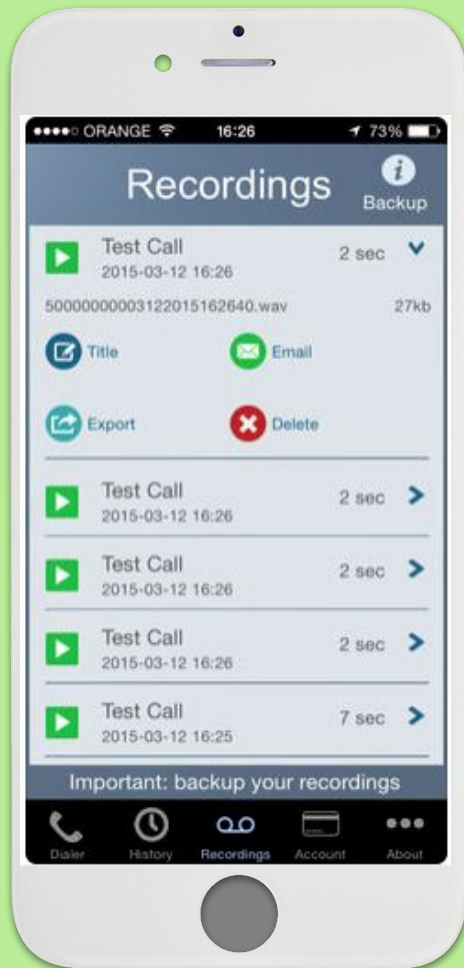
●●●●○ ORANGE 16:26 73%

Recordings

Backup

Test Call
2015-03-12 16:26
2 sec

5000000000031220151626​40.wav
27kb

Title

Email

Export

Delete

Test Call
2015-03-12 16:26
2 sec

Test Call
2015-03-12 16:26
2 sec

Test Call
2015-03-12 16:26
2 sec

Test Call
2015-03-12 16:25
7 sec

Important: backup your recordings

Dialer
History
Recordings
Account
About